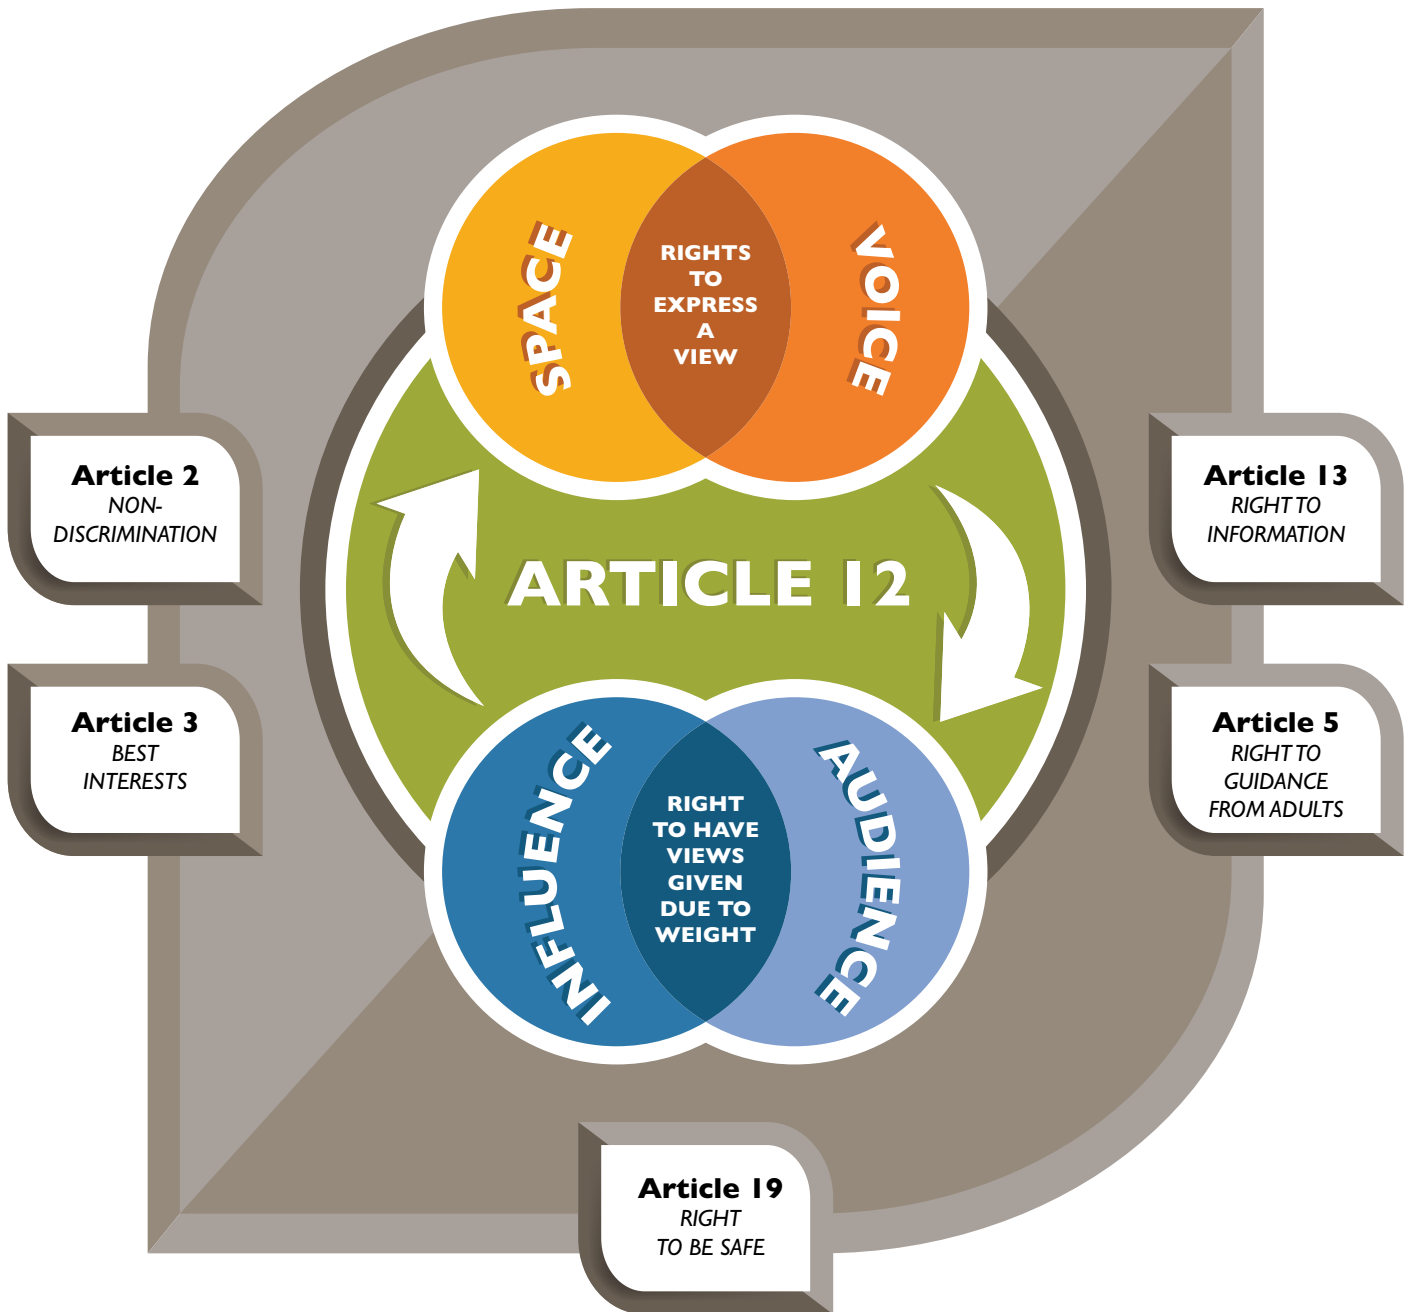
SPACE

RIGHTS TO EXPRESS A VIEW

VOICE

Article 2
NON-DISCRIMINATION

Article 13
RIGHT TO INFORMATION

ARTICLE 12

Article 3
BEST INTERESTS

Article 5
RIGHT TO GUIDANCE FROM ADULTS

INFLUENCE

RIGHT TO HAVE VIEWS GIVEN DUE TO WEIGHT

AUDIENCE

Article 19
RIGHT TO BE SAFE